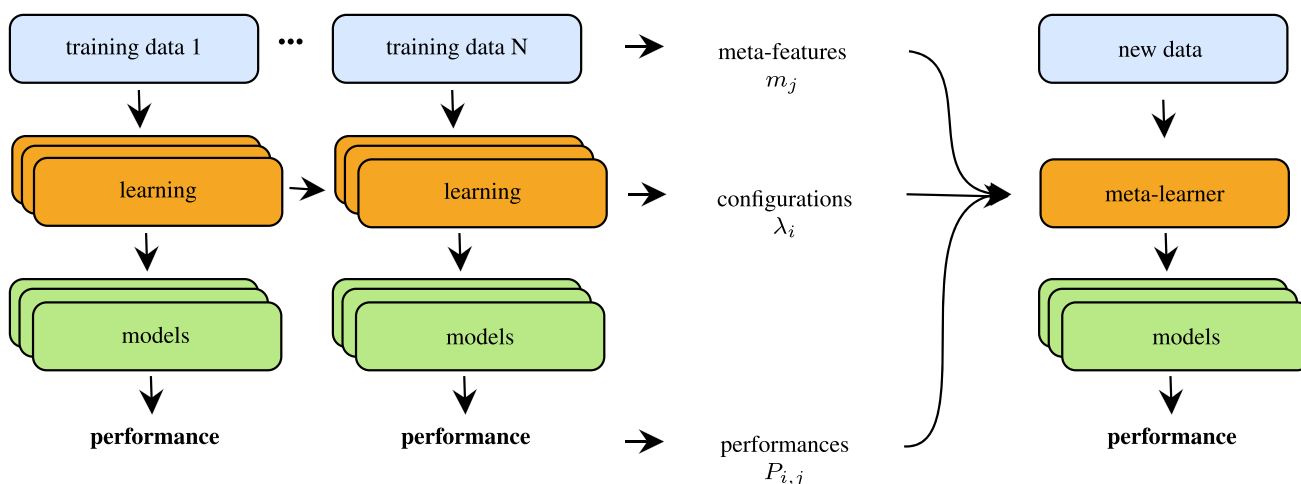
training data 1

...

training data N

meta-features
$m_j$

new data

learning

learning

configurations
$\lambda_i$

meta-learner

models

models

models

performance

performance

performances
$P_{i,j}$

performance